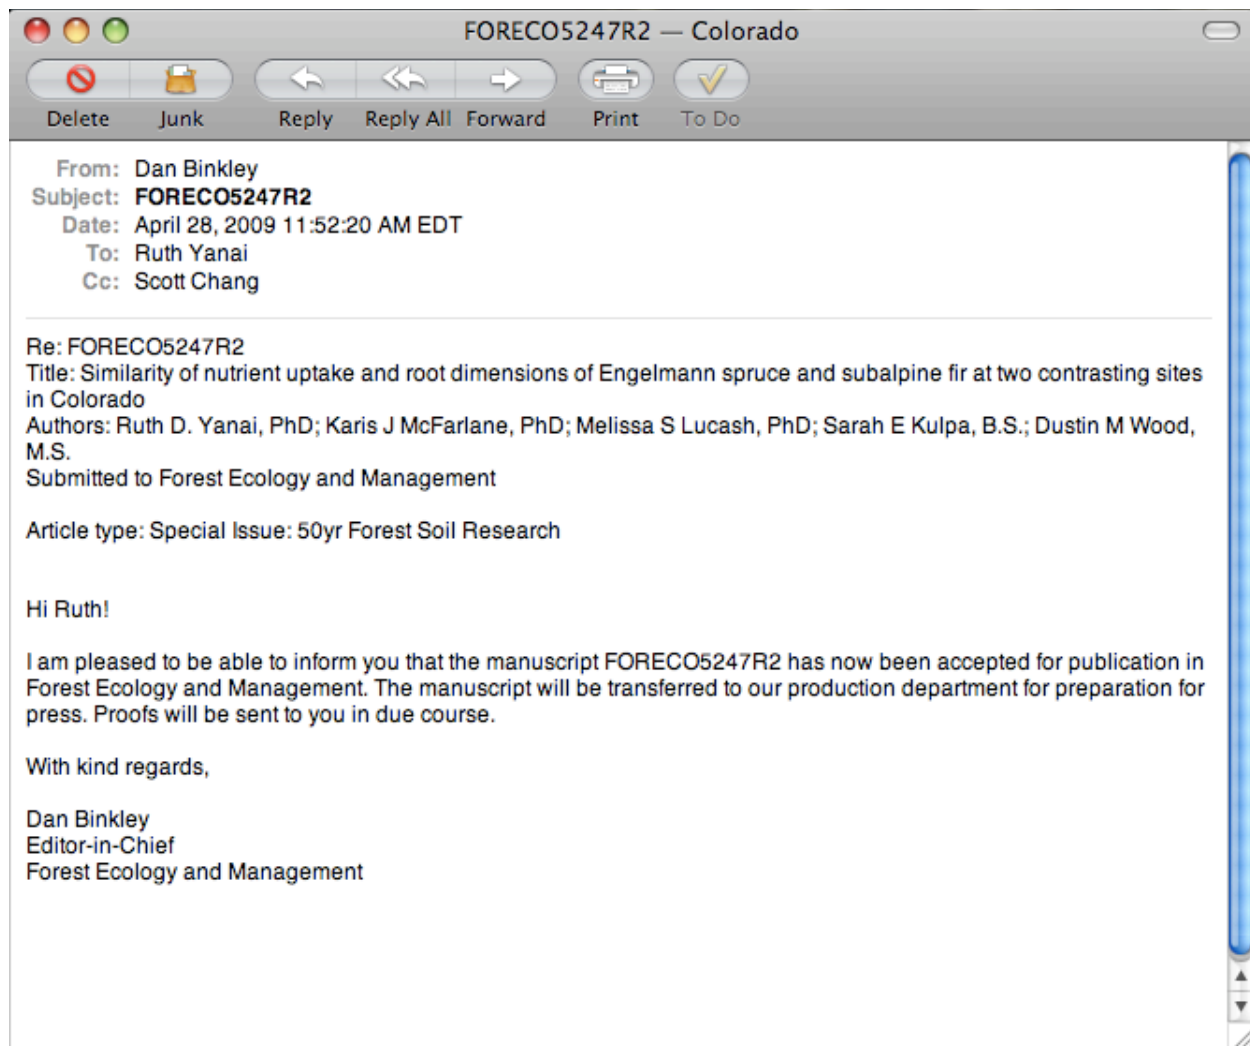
FORECO5247R2 — Colorado

Delete Junk Reply Reply All Forward Print To Do

From: Dan Binkley
Subject: FORECO5247R2
Date: April 28, 2009 11:52:20 AM EDT
To: Ruth Yanai
Cc: Scott Chang

Re: FORECO5247R2
Title: Similarity of nutrient uptake and root dimensions of Engelmann spruce and subalpine fir at two contrasting sites in Colorado
Authors: Ruth D. Yanai, PhD; Karis J McFarlane, PhD; Melissa S Lucash, PhD; Sarah E Kulpa, B.S.; Dustin M Wood, M.S.
Submitted to Forest Ecology and Management

Article type: Special Issue: 50yr Forest Soil Research

Hi Ruth!

I am pleased to be able to inform you that the manuscript FORECO5247R2 has now been accepted for publication in Forest Ecology and Management. The manuscript will be transferred to our production department for preparation for press. Proofs will be sent to you in due course.

With kind regards,

Dan Binkley
Editor-in-Chief
Forest Ecology and Management